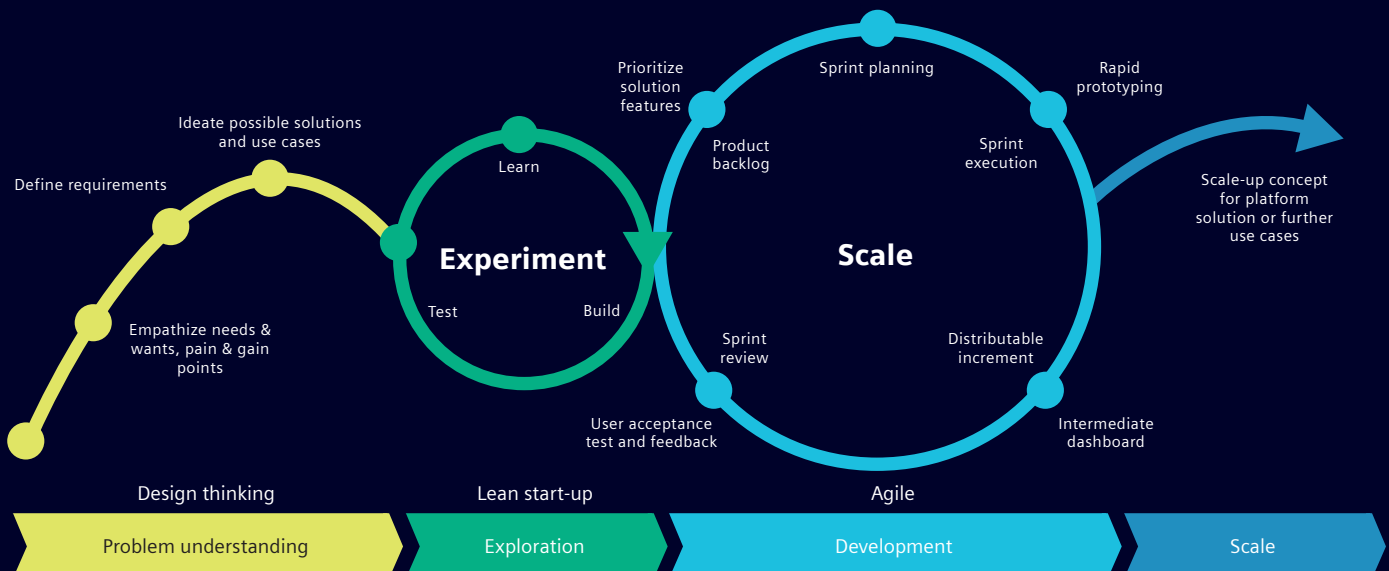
Ideate possible solutions and use cases

Define requirements

Empathize needs & wants, pain & gain points

Learn

Experiment

Test

Build

Prioritize solution features

Sprint planning

Rapid prototyping

Product backlog

Sprint execution

Scale

Sprint review

Distributable increment

User acceptance test and feedback

Intermediate dashboard

Scale-up concept for platform solution or further use cases

Design thinking

Lean start-up

Agile

Problem understanding

Exploration

Development

Scale